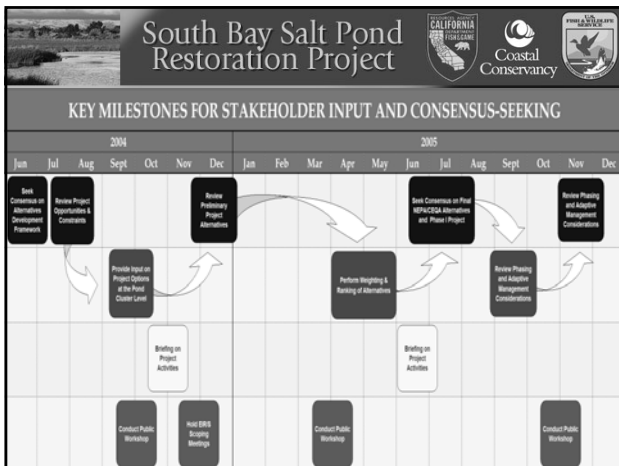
South Bay Salt Pond Restoration Project

RESOURCES AGENCY CALIFORNIA DEPARTMENT OF FISH & GAME

Coastal Conservancy

U.S. FISH & WILDLIFE SERVICE

KEY MILESTONES FOR STAKEHOLDER INPUT AND CONSENSUS-SEEKING

2004

2005

Jun Jul Aug Sept Oct Nov Dec Jan Feb Mar Apr May Jun Jul Aug Sept Oct Nov Dec

Seek Consensus on Alternatives Development Framework

Review Project Opportunities & Constraints

Review Preliminary Project Alternatives

Seek Consensus on Final NEPA/CEQA Alternatives and Phase I Project

Review Phasing and Adaptive Management Considerations

Provide Input on Project Options at the Pond Cluster Level

Perform Weighting & Ranking of Alternatives

Review Phasing and Adaptive Management Considerations

Briefing on Project Activities

Briefing on Project Activities

Conduct Public Workshop

Hold EIR/S Scoping Meetings

Conduct Public Workshop

Conduct Public Workshop